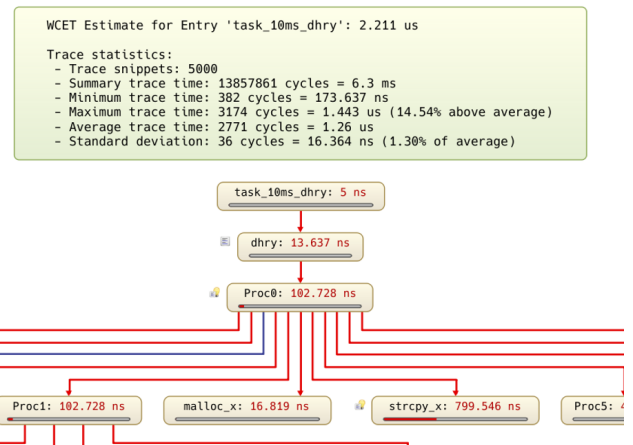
WCET Estimate for Entry 'task_10ms_dhry': 2.211 us

Trace statistics:
- Trace snippets: 5000
- Summary trace time: 13857861 cycles = 6.3 ms
- Minimum trace time: 382 cycles = 173.637 ns
- Maximum trace time: 3174 cycles = 1.443 us (14.54% above average)
- Average trace time: 2771 cycles = 1.26 us
- Standard deviation: 36 cycles = 16.364 ns (1.30% of average)

task_10ms_dhry: 5 ns

dhry: 13.637 ns

Proc0: 102.728 ns

Proc1: 102.728 ns

malloc_x: 16.819 ns

strcpy_x: 799.546 ns

Proc5: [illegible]